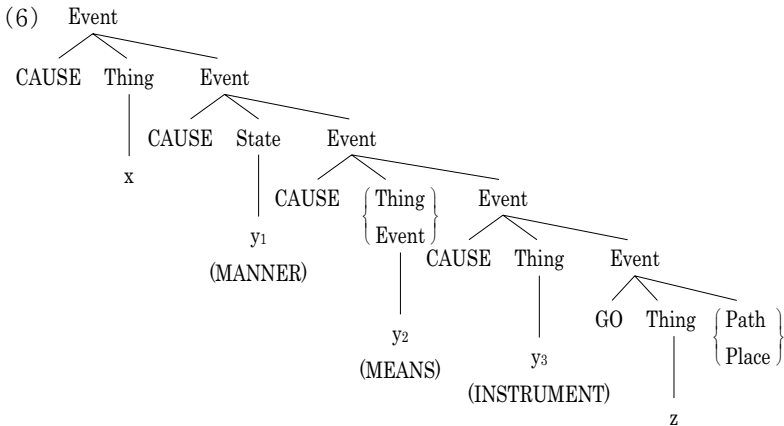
(6) Event

CAUSE Thing Event

x

CAUSE State Event

$y_1$
(MANNER)

CAUSE $\left\{ \begin{array}{c} \text{Thing} \\ \text{Event} \end{array} \right\}$ Event

$y_2$
(MEANS)

CAUSE Thing Event

$y_3$
(INSTRUMENT)

GO Thing $\left\{ \begin{array}{c} \text{Path} \\ \text{Place} \end{array} \right\}$

z